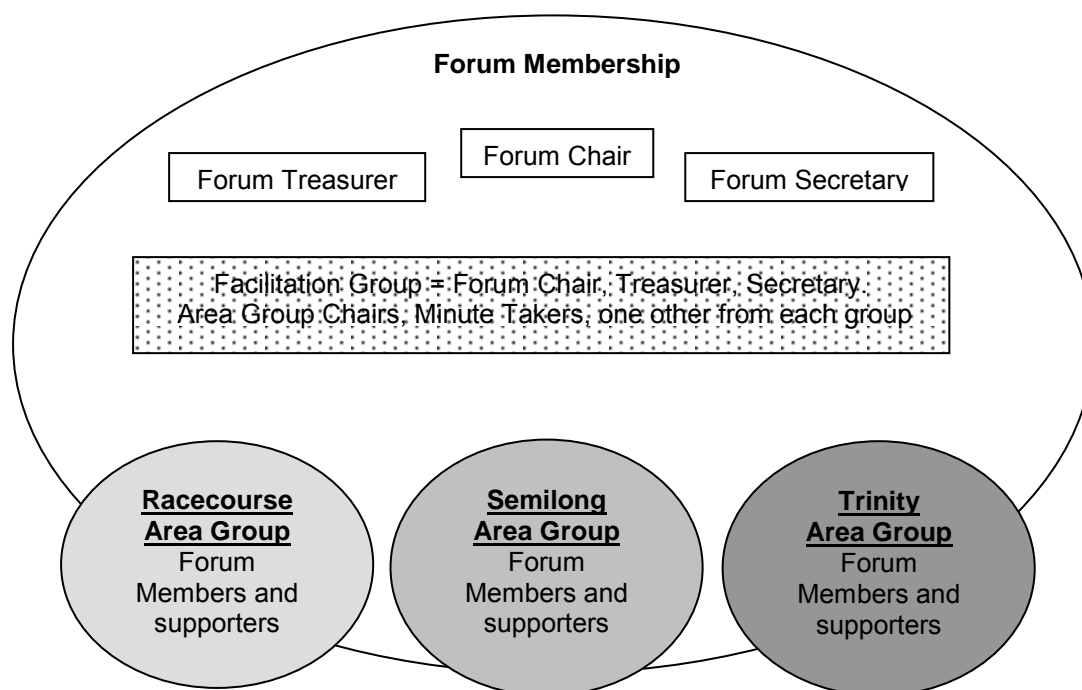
**Forum Membership**

Forum Treasurer

Forum Chair

Forum Secretary

Facilitation Group = Forum Chair, Treasurer, Secretary
Area Group Chairs, Minute Takers, one other from each group

**Racecourse Area Group**
Forum Members and supporters

**Semilong Area Group**
Forum Members and supporters

**Trinity Area Group**
Forum Members and supporters